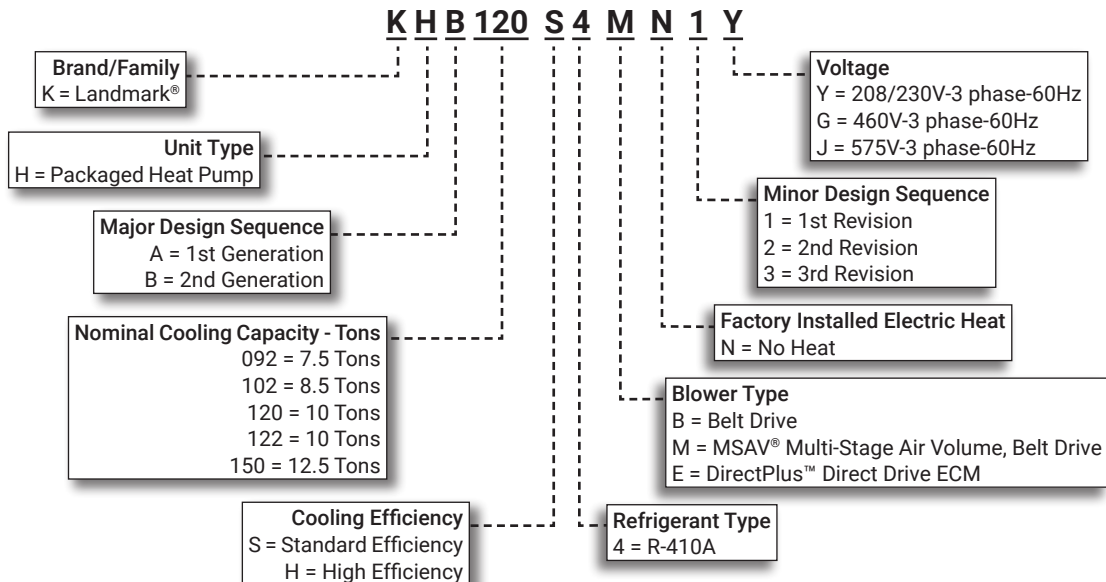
K H B 120 S 4 M N 1 Y

Brand/Family
K = Landmark®

Unit Type
H = Packaged Heat Pump

Major Design Sequence
A = 1st Generation
B = 2nd Generation

Nominal Cooling Capacity - Tons
092 = 7.5 Tons
102 = 8.5 Tons
120 = 10 Tons
122 = 10 Tons
150 = 12.5 Tons

Cooling Efficiency
S = Standard Efficiency
H = High Efficiency

Voltage
Y = 208/230V-3 phase-60Hz
G = 460V-3 phase-60Hz
J = 575V-3 phase-60Hz

Minor Design Sequence
1 = 1st Revision
2 = 2nd Revision
3 = 3rd Revision

Factory Installed Electric Heat
N = No Heat

Blower Type
B = Belt Drive
M = MSAV® Multi-Stage Air Volume, Belt Drive
E = DirectPlus™ Direct Drive ECM

Refrigerant Type
4 = R-410A